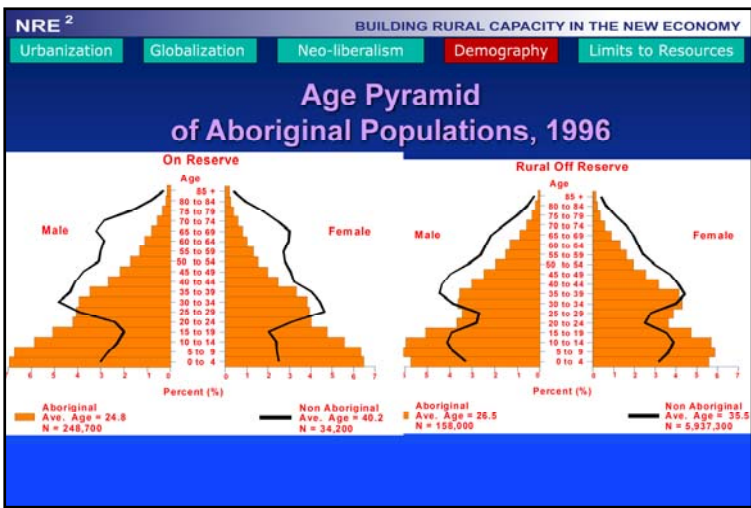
NRE $^2$

BUILDING RURAL CAPACITY IN THE NEW ECONOMY

Urbanization Globalization Neo-liberalism Demography Limits to Resources

Age Pyramid
of Aboriginal Populations, 1996

On Reserve

Age

85 +
80 to 84
75 to 79
70 to 74
65 to 69
60 to 64
55 to 59
50 to 54
45 to 49
40 to 44
35 to 39
30 to 34
25 to 29
20 to 24
15 to 19
10 to 14
5 to 9
0 to 4

Male

Female

6 5 4 3 2 1 0 0 1 2 3 4 5 6 7

Percent (%)

Aboriginal
Ave. Age = 24.8
N = 248,700

Non Aboriginal
Ave. Age = 40.2
N = 34,200

Rural Off Reserve

Age

85 +
80 to 84
75 to 79
70 to 74
65 to 69
60 to 64
55 to 59
50 to 54
45 to 49
40 to 44
35 to 39
30 to 34
25 to 29
20 to 24
15 to 19
10 to 14
5 to 9
0 to 4

Male

Female

6 5 4 3 2 1 0 0 1 2 3 4 5 6 7

Percent (%)

Aboriginal
Ave. Age = 26.5
N = 158,000

Non Aboriginal
Ave. Age = 35.5
N = 5,937,300